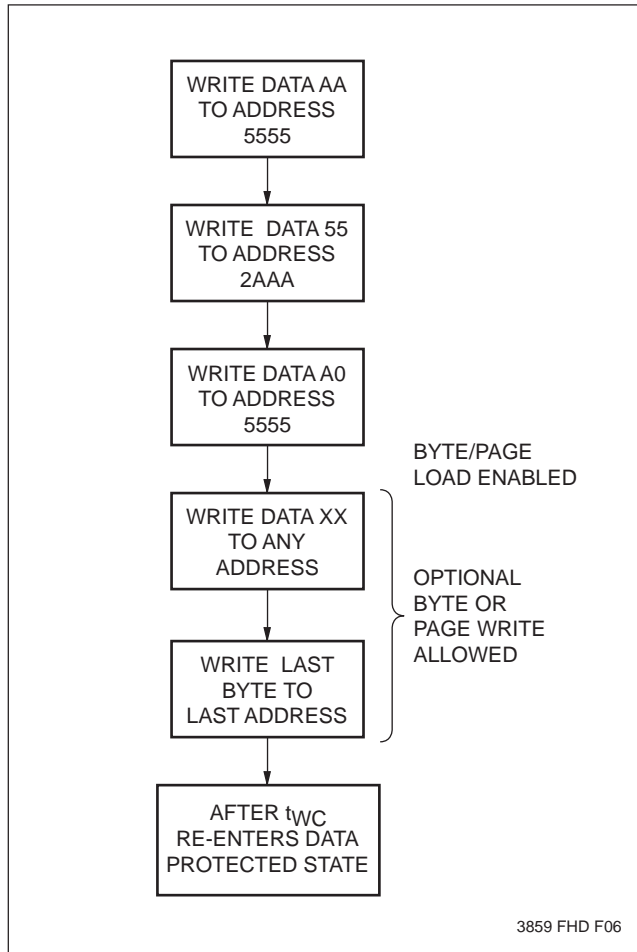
WRITE DATA AA TO ADDRESS 5555

WRITE DATA 55 TO ADDRESS 2AAA

WRITE DATA A0 TO ADDRESS 5555

BYTE/PAGE LOAD ENABLED

WRITE DATA XX TO ANY ADDRESS

OPTIONAL BYTE OR PAGE WRITE ALLOWED

WRITE LAST BYTE TO LAST ADDRESS

AFTER $t_{WC}$ RE-ENTERS DATA PROTECTED STATE

3859 FHD F06